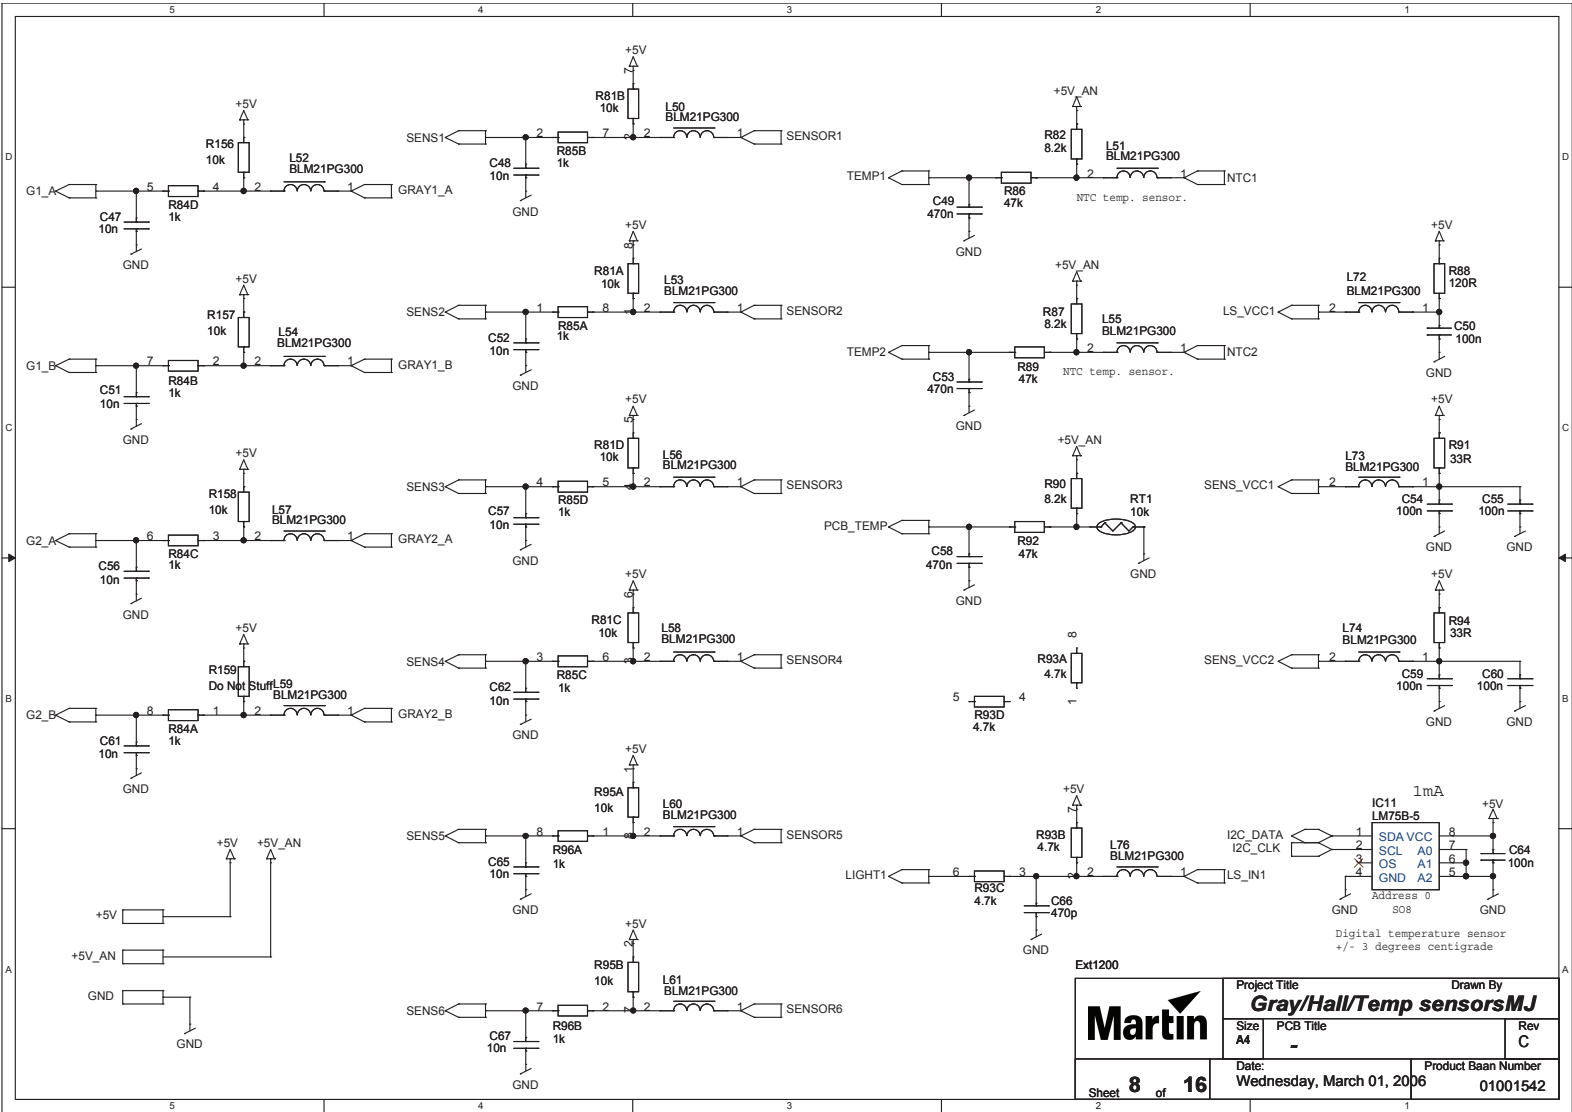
5 4 3 2 1

D

+5V
R156
10k
L52
BLM21PG300
G1_A 5 R84D 1k 4 2 1 GRAY1_A
C47
10n
GND

+5V
R81B
10k
L50
BLM21PG300
SENS1 2 R85B 1k 7 2 1 SENSOR1
C48
10n
GND

+5V_AN
R82
8.2k
L51
BLM21PG300
TEMP1 R86 47k 2 1 NTC1
C49
470n
GND
NTC temp. sensor.

+5V
R157
10k
L54
BLM21PG300
G1_B 7 R84B 1k 2 2 1 GRAY1_B
C51
10n
GND

+5V
R81A
10k
L53
BLM21PG300
SENS2 1 R85A 1k 8 2 1 SENSOR2
C52
10n
GND

+5V_AN
R87
8.2k
L55
BLM21PG300
TEMP2 R89 47k 2 1 NTC2
C53
470n
GND
NTC temp. sensor.

+5V
R88
120R
L72
BLM21PG300
LS_VCC1 2 1
C50
100n
GND

C

+5V
R158
10k
L57
BLM21PG300
G2_A 6 R84C 1k 3 2 1 GRAY2_A
C56
10n
GND

+5V
R81D
10k
L56
BLM21PG300
SENS3 4 R85D 1k 5 2 1 SENSOR3
C57
10n
GND

+5V_AN
R90
8.2k
RT1
10k
PCB_TEMP R92 47k
C58
470n
GND
GND

+5V
R91
33R
L73
BLM21PG300
SENS_VCC1 2 1
C54
100n
C55
100n
GND GND

+5V
R159
Do Not Stuff
L59
BLM21PG300
G2_B 8 R84A 1k 1 2 1 GRAY2_B
C61
10n
GND

+5V
R81C
10k
L58
BLM21PG300
SENS4 3 R85C 1k 6 2 1 SENSOR4
C62
10n
GND

8
R93A
4.7k
1
5 R93D 4.7k 4

+5V
R94
33R
L74
BLM21PG300
SENS_VCC2 2 1
C59
100n
C60
100n
GND GND

B

+5V
R95A
10k
L60
BLM21PG300
SENS5 8 R96A 1k 1 2 1 SENSOR5
C65
10n
GND

+5V
R93B
4.7k
L76
BLM21PG300
LIGHT1 6 R93C 4.7k 3 2 1 LS_IN1
C66
470p
GND

1mA
IC11
LM75B-5
+5V
I2C_DATA 1 SDA VCC 8
I2C_CLK 2 SCL A0 7
3 OS A1 6
4 GND A2 5
C64
100n
GND GND
Address 0
SO8
Digital temperature sensor
+/- 3 degrees centigrade

+5V +5V_AN
+5V
+5V_AN
GND
GND

A

+5V
R95B
10k
L61
BLM21PG300
SENS6 7 R96B 1k 2 2 1 SENSOR6
C67
10n
GND

Ext1200

| Martin | Project Title: Gray/Hall/Temp sensors | Drawn By: MJ |
|---|---|---|
| | Size: A4 | PCB Title: - | Rev: C |
| Sheet 8 of 16 | Date: Wednesday, March 01, 2006 | Product Baan Number: 01001542 |

5 4 3 2 1